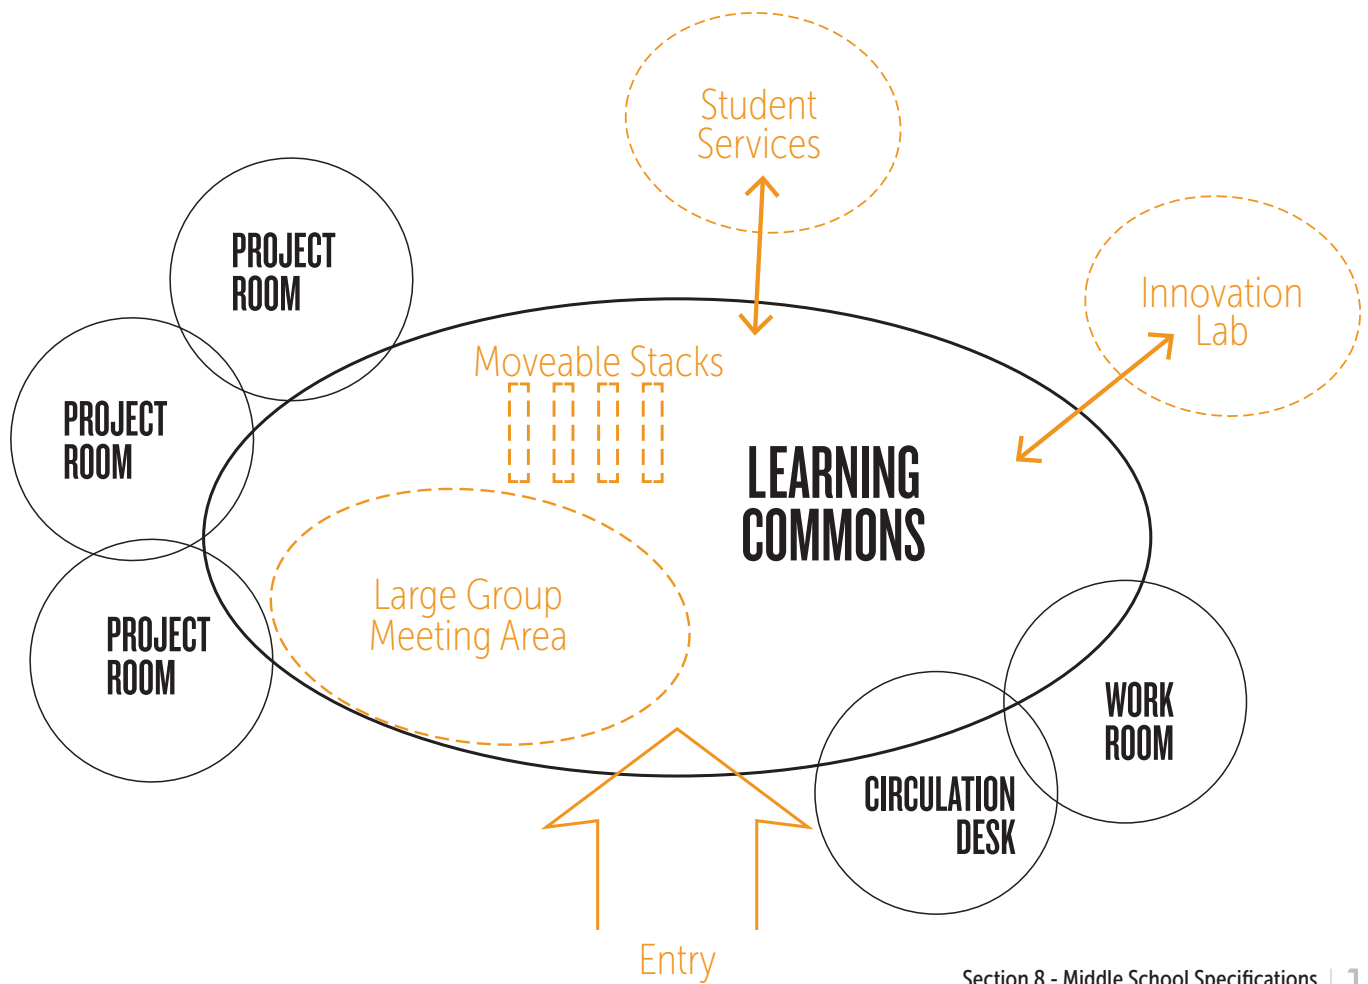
Student Services

PROJECT ROOM

Innovation Lab

PROJECT ROOM

Moveable Stacks

LEARNING COMMONS

PROJECT ROOM

Large Group Meeting Area

WORK ROOM

CIRCULATION DESK

Entry

Section 8 - Middle School Specifications | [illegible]